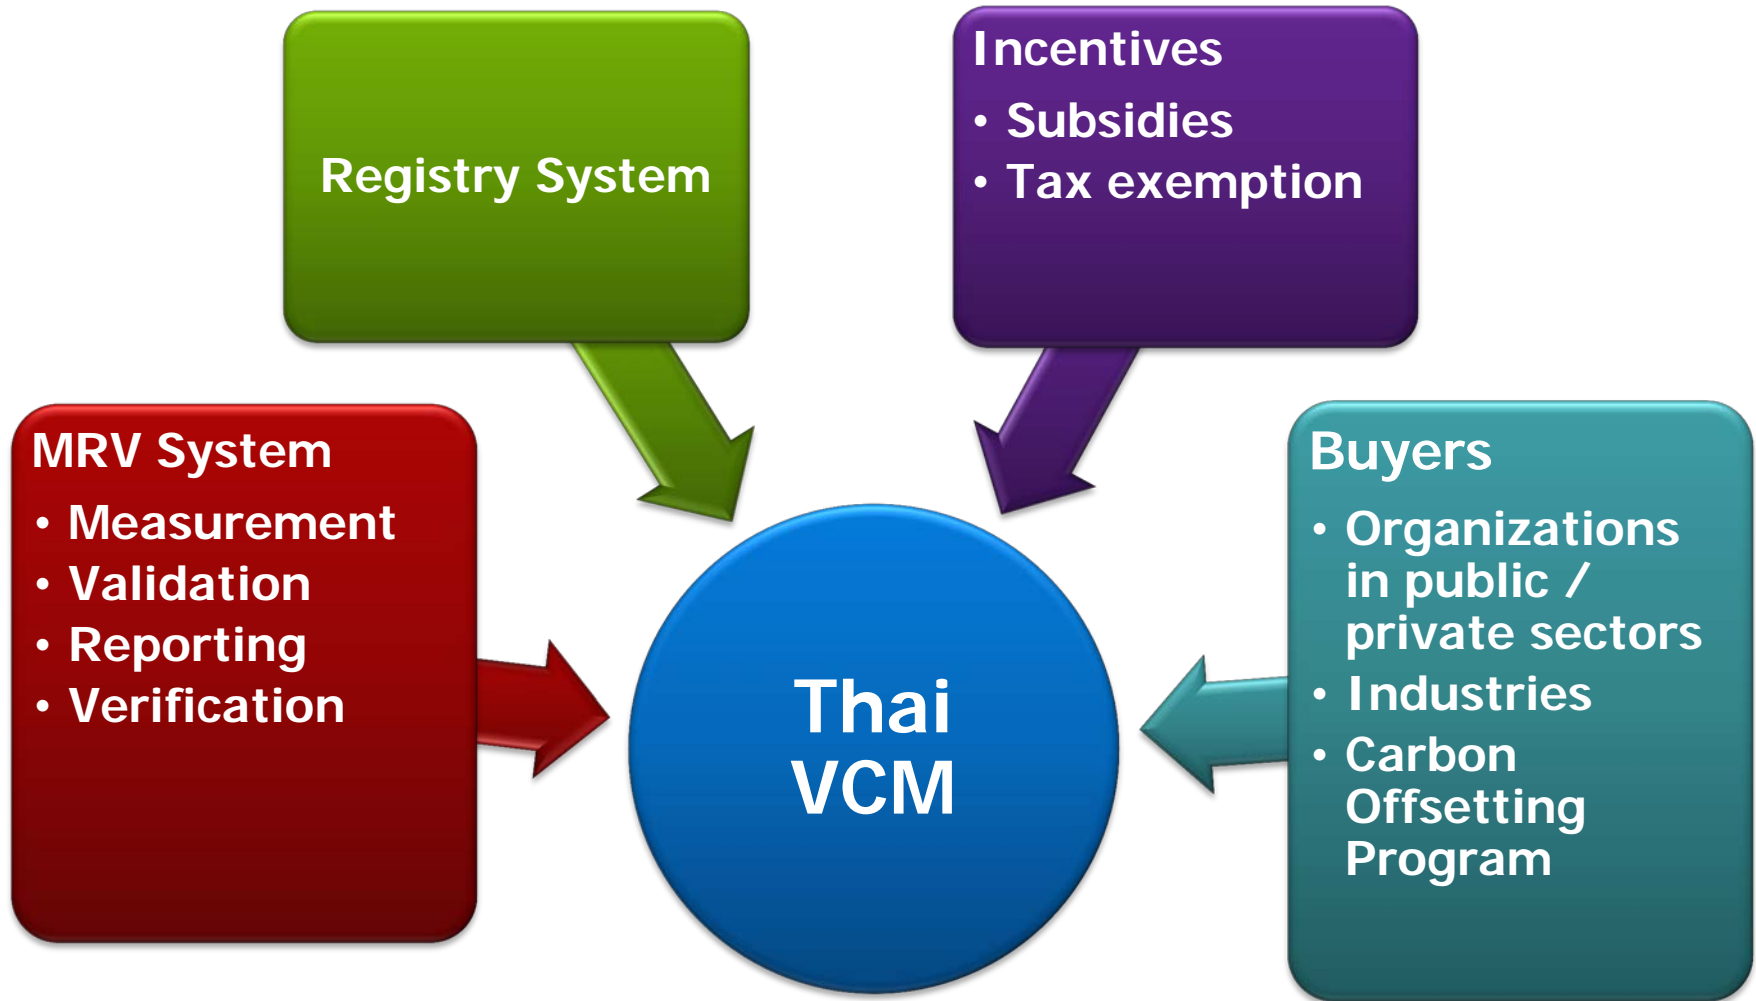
Registry System

Incentives
• Subsidies
• Tax exemption

MRV System
• Measurement
• Validation
• Reporting
• Verification

Thai VCM

Buyers
• Organizations in public / private sectors
• Industries
• Carbon Offsetting Program